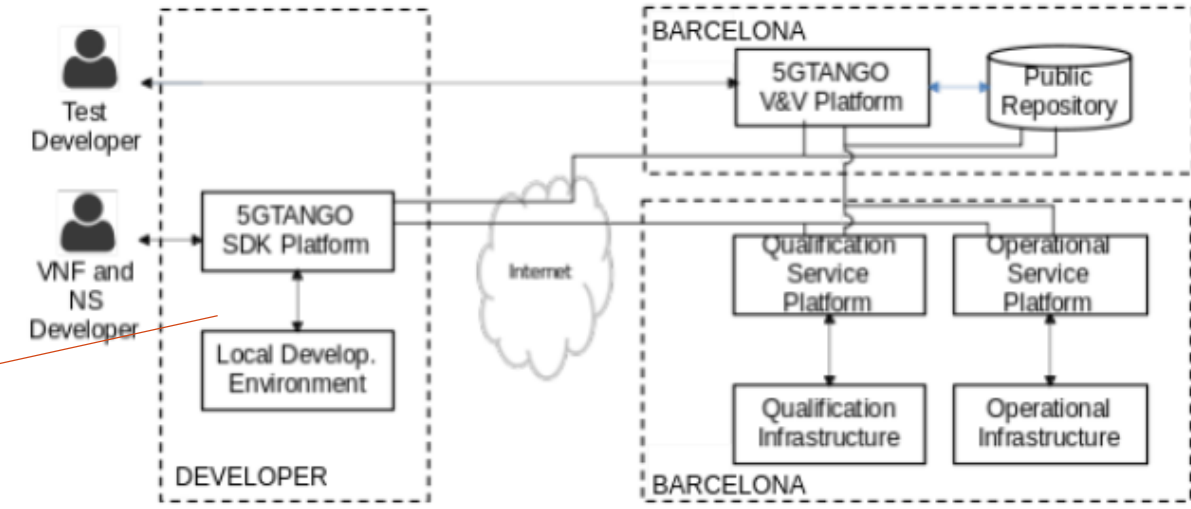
Test Developer

VNF and NS Developer

5GTANGO SDK Platform

Local Develop. Environment

DEVELOPER

Internet

BARCELONA

5GTANGO V&V Platform

Public Repository

Qualification Service Platform

Operational Service Platform

Qualification Infrastructure

Operational Infrastructure

BARCELONA